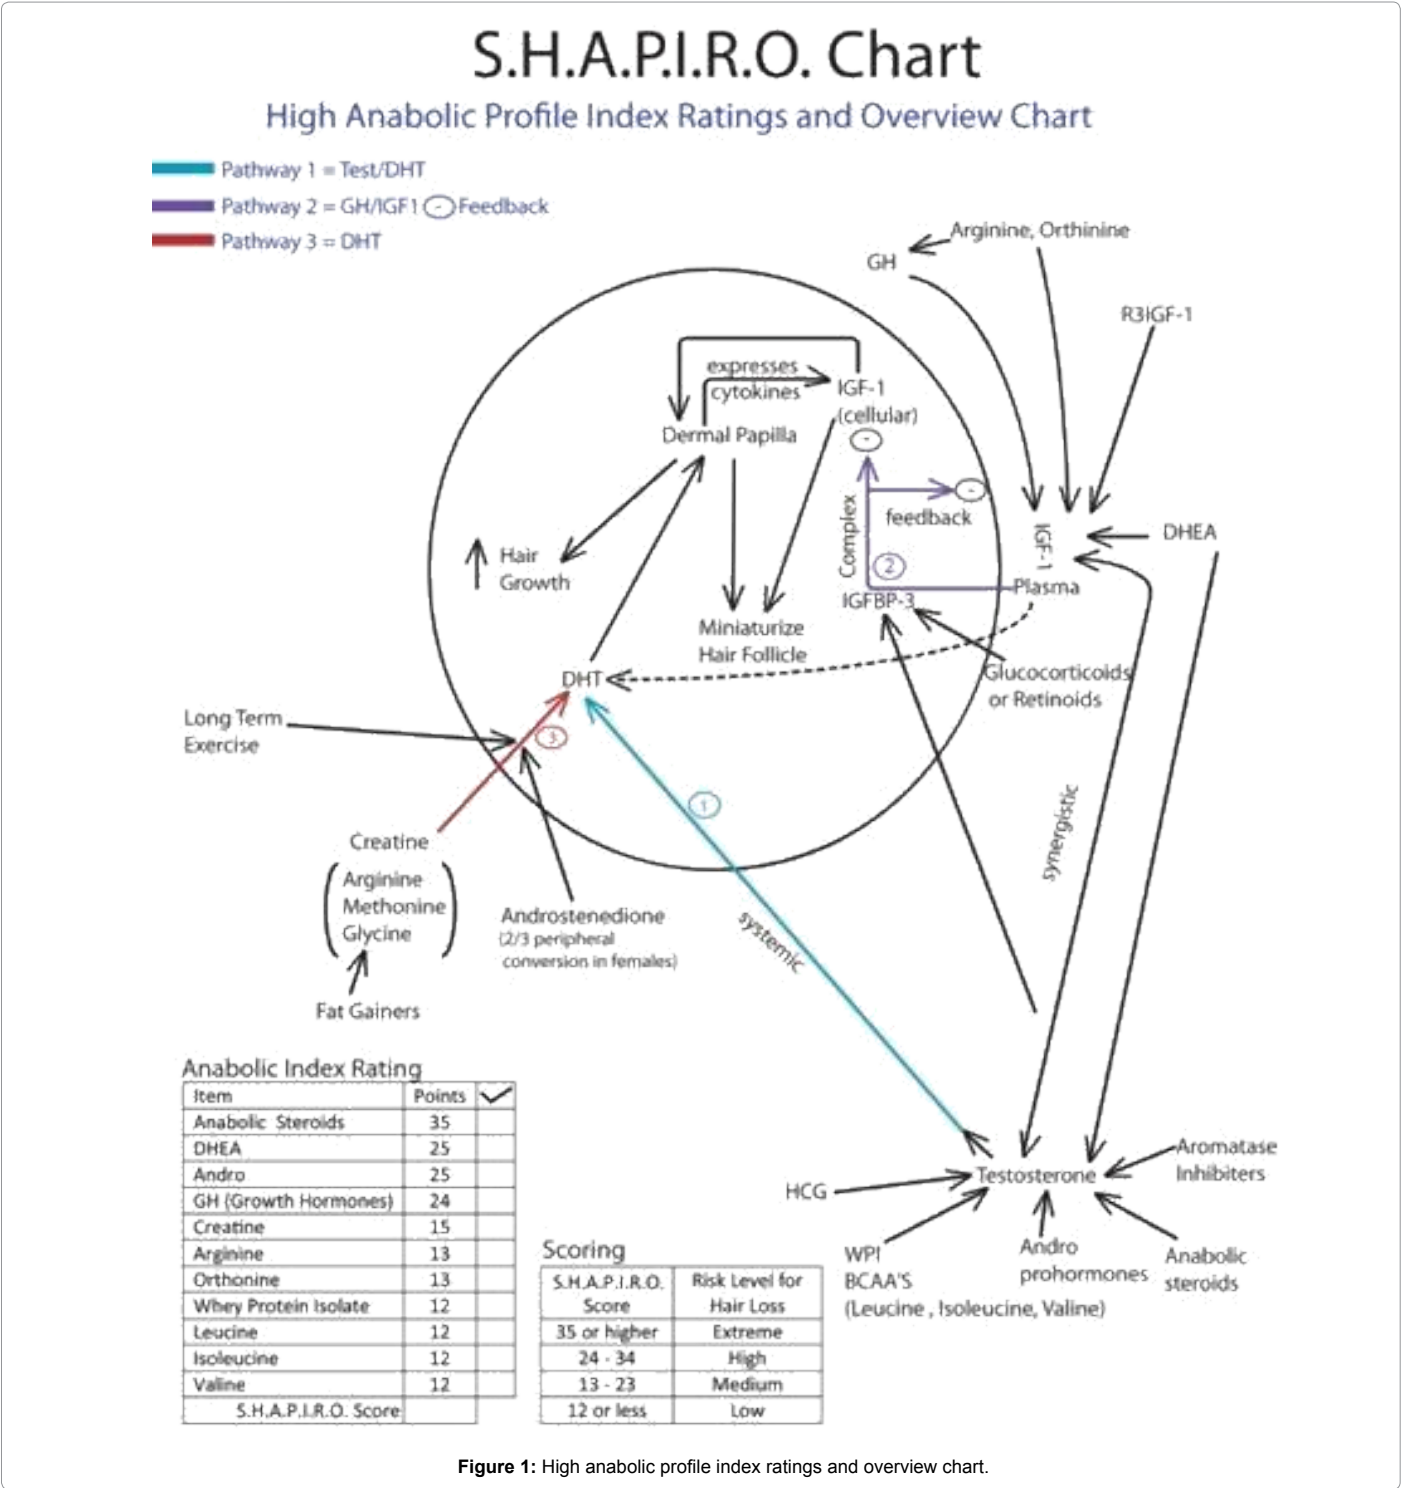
S.H.A.P.I.R.O. Chart

High Anabolic Profile Index Ratings and Overview Chart

Pathway 1 = Test/DHT
Pathway 2 = GH/IGF1 (-) Feedback
Pathway 3 = DHT

Arginine, Orthinine
GH
R3IGF-1
expresses cytokines
IGF-1 (cellular)
Dermal Papilla
-
-
feedback
Complex
2
IGF-1 Plasma
DHEA
Hair Growth
Miniaturize Hair Follicle
IGFBP-3
Glucocorticoids or Retinoids
DHT
Long Term Exercise
3
1
synergistic
Creatine
Arginine
Methonine
Glycine
Fat Gainers
Androstenedione
(2/3 peripheral conversion in females)
systemic

Anabolic Index Rating

| Item | Points | ✓ |
|---|---|---|
| Anabolic Steroids | 35 | |
| DHEA | 25 | |
| Andro | 25 | |
| GH (Growth Hormones) | 24 | |
| Creatine | 15 | |
| Arginine | 13 | |
| Orthonine | 13 | |
| Whey Protein Isolate | 12 | |
| Leucine | 12 | |
| Isoleucine | 12 | |
| Valine | 12 | |
| S.H.A.P.I.R.O. Score | | |

Scoring

| S.H.A.P.I.R.O. Score | Risk Level for Hair Loss |
|---|---|
| 35 or higher | Extreme |
| 24 - 34 | High |
| 13 - 23 | Medium |
| 12 or less | Low |

HCG
Testosterone
Aromatase Inhibiters
WPI
BCAA'S
(Leucine, Isoleucine, Valine)
Andro prohormones
Anabolic steroids

Figure 1: High anabolic profile index ratings and overview chart.